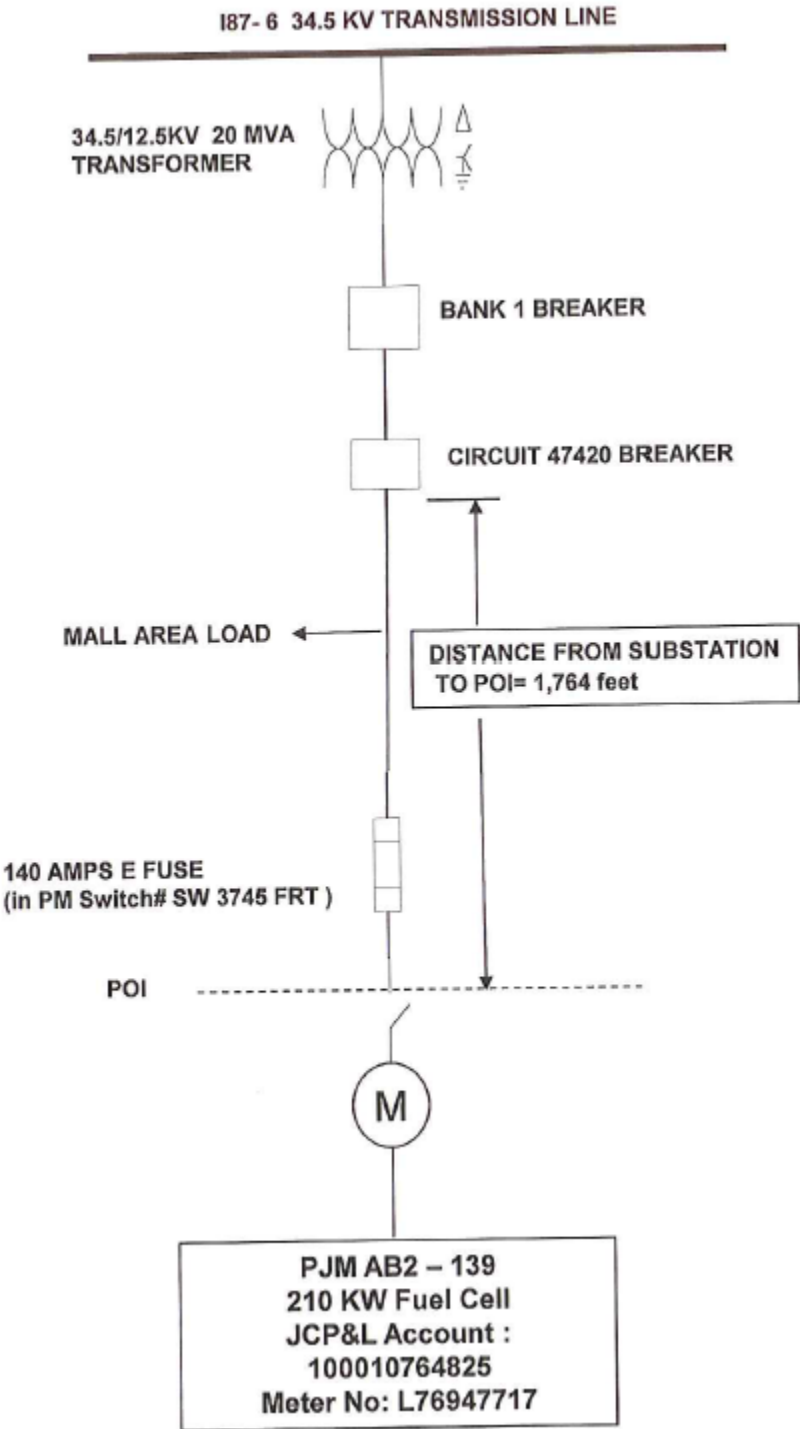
I87- 6 34.5 KV TRANSMISSION LINE

34.5/12.5KV 20 MVA TRANSFORMER

BANK 1 BREAKER

CIRCUIT 47420 BREAKER

MALL AREA LOAD

DISTANCE FROM SUBSTATION TO POI= 1,764 feet

140 AMPS E FUSE (in PM Switch# SW 3745 FRT )

POI

M

PJM AB2 – 139
210 KW Fuel Cell
JCP&L Account :
100010764825
Meter No: L76947717